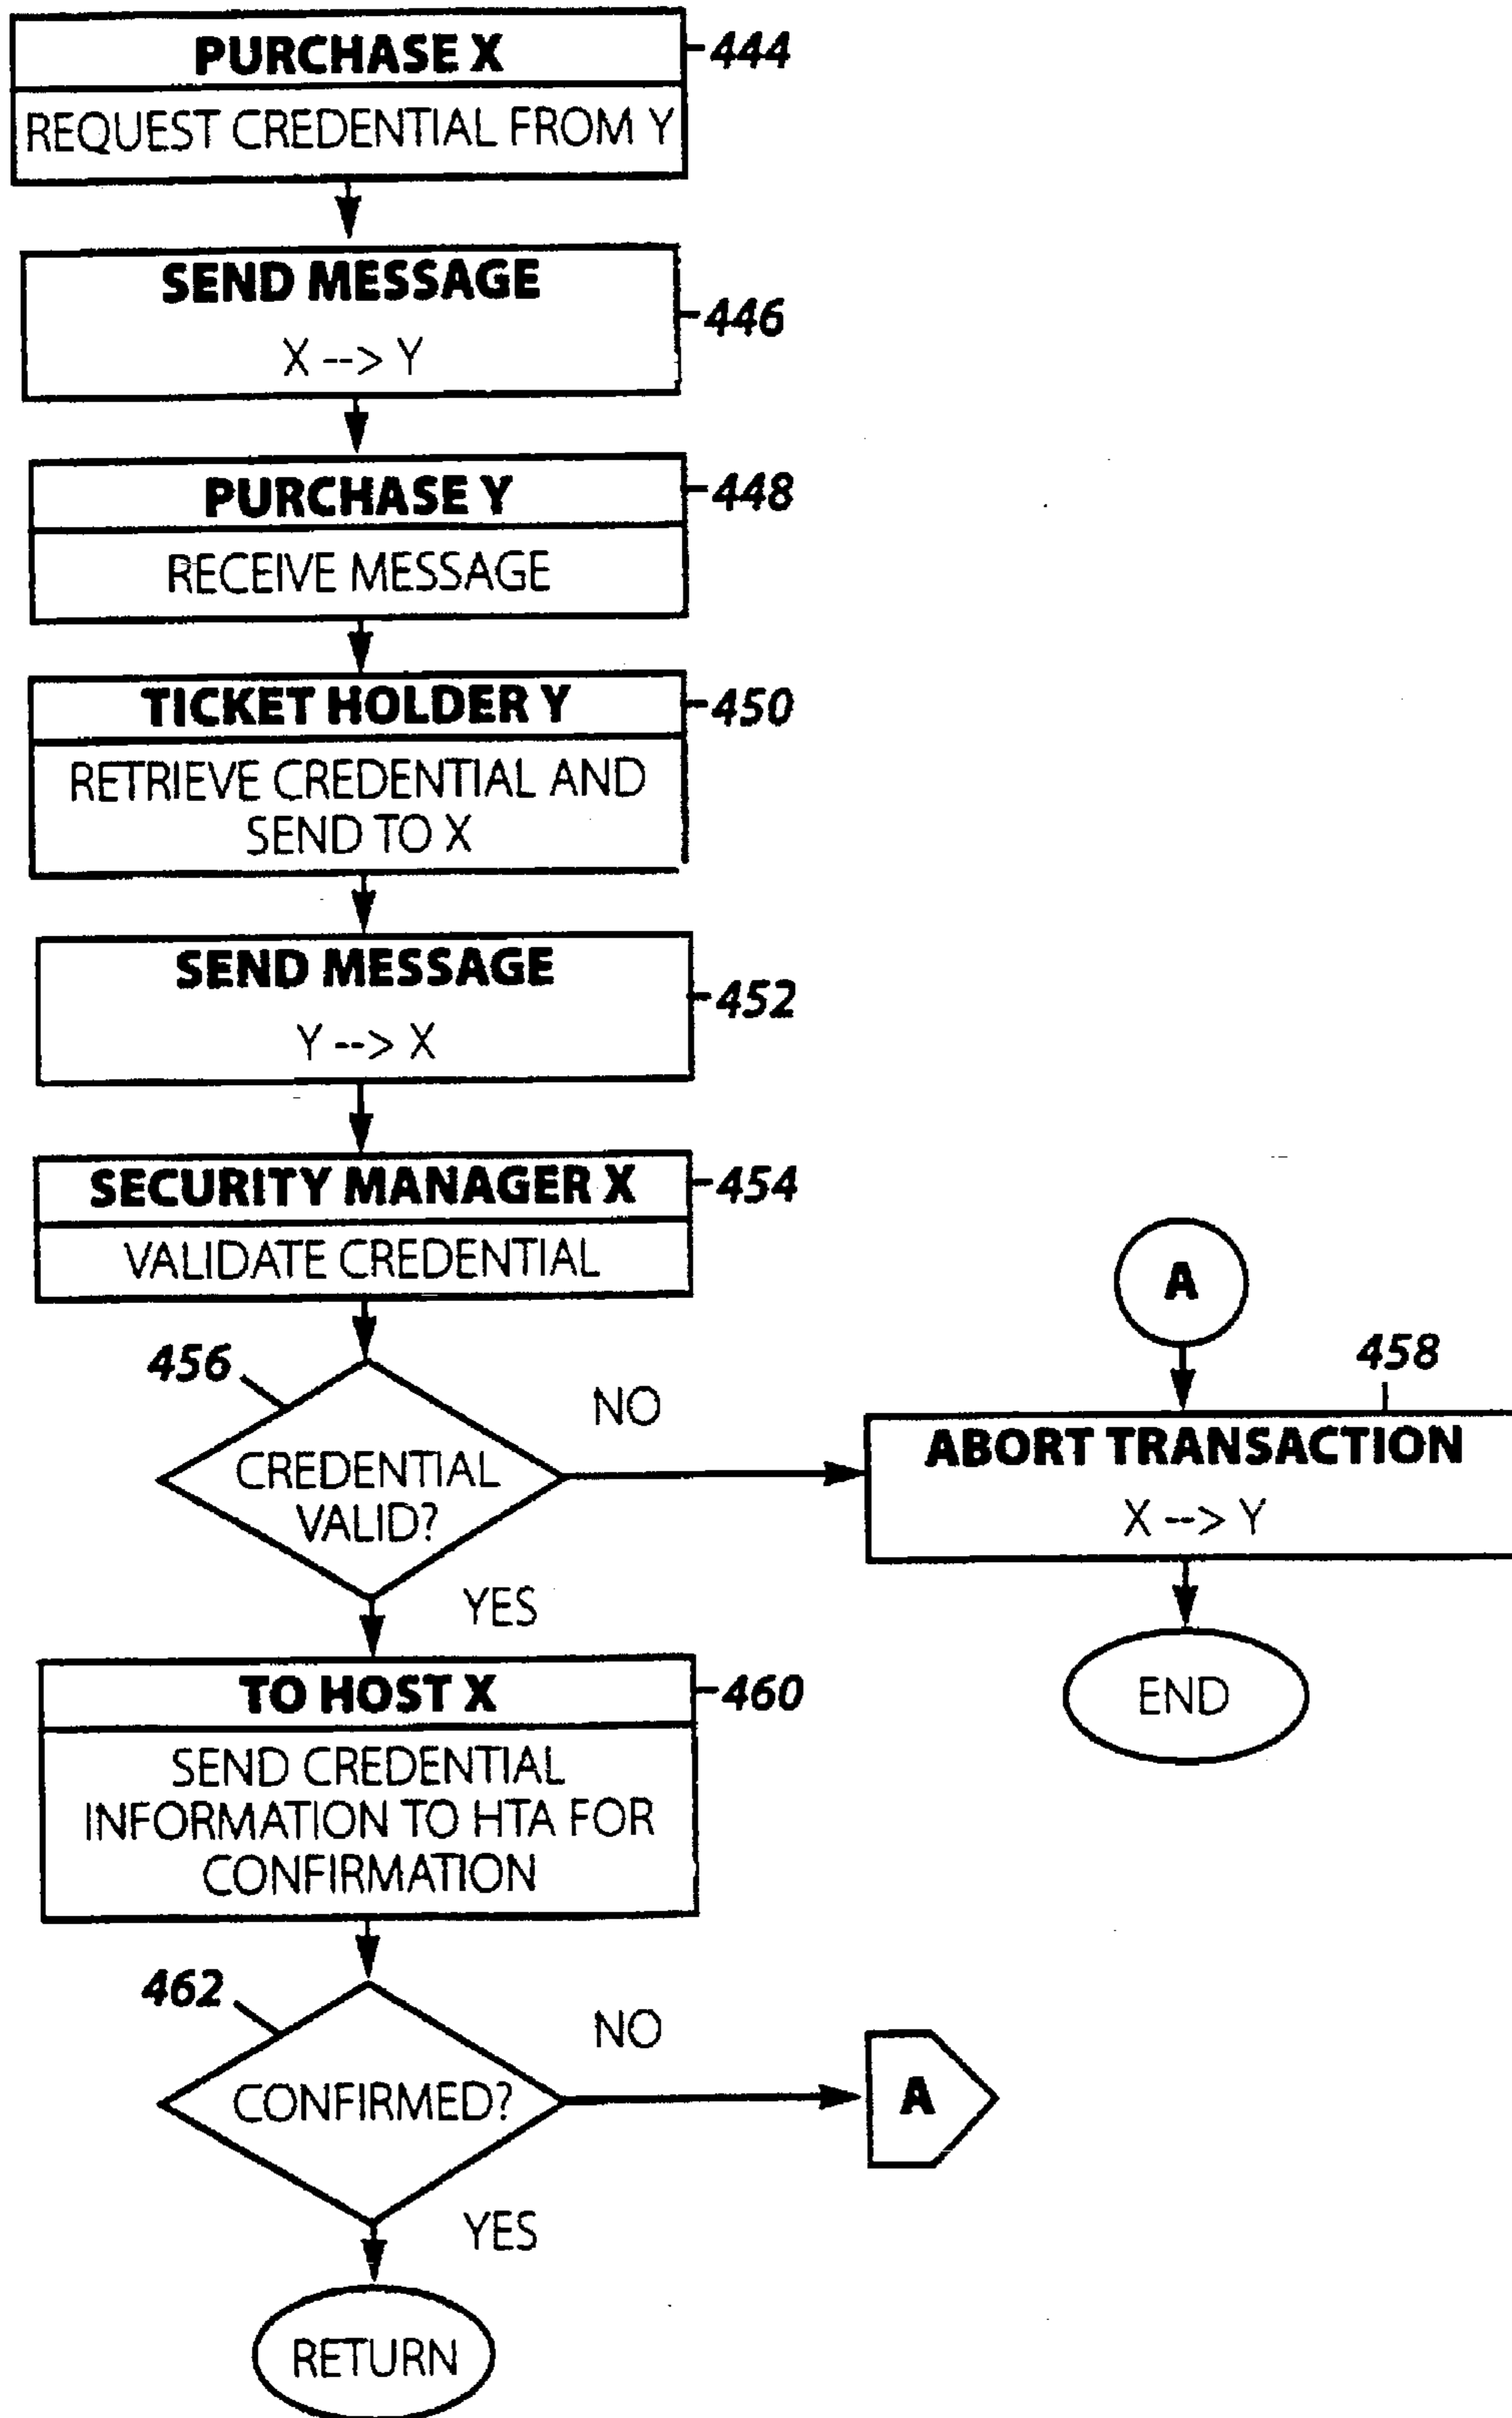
PURCHASE X
REQUEST CREDENTIAL FROM Y
444

SEND MESSAGE
X --> Y
446

PURCHASE Y
RECEIVE MESSAGE
448

TICKET HOLDER Y
RETRIEVE CREDENTIAL AND SEND TO X
450

SEND MESSAGE
Y --> X
452

SECURITY MANAGER X
VALIDATE CREDENTIAL
454

456
CREDENTIAL VALID?
NO
YES

A

458
ABORT TRANSACTION
X --> Y

END

TO HOST X
SEND CREDENTIAL INFORMATION TO HTA FOR CONFIRMATION
460

462
CONFIRMED?
NO
A
YES

RETURN